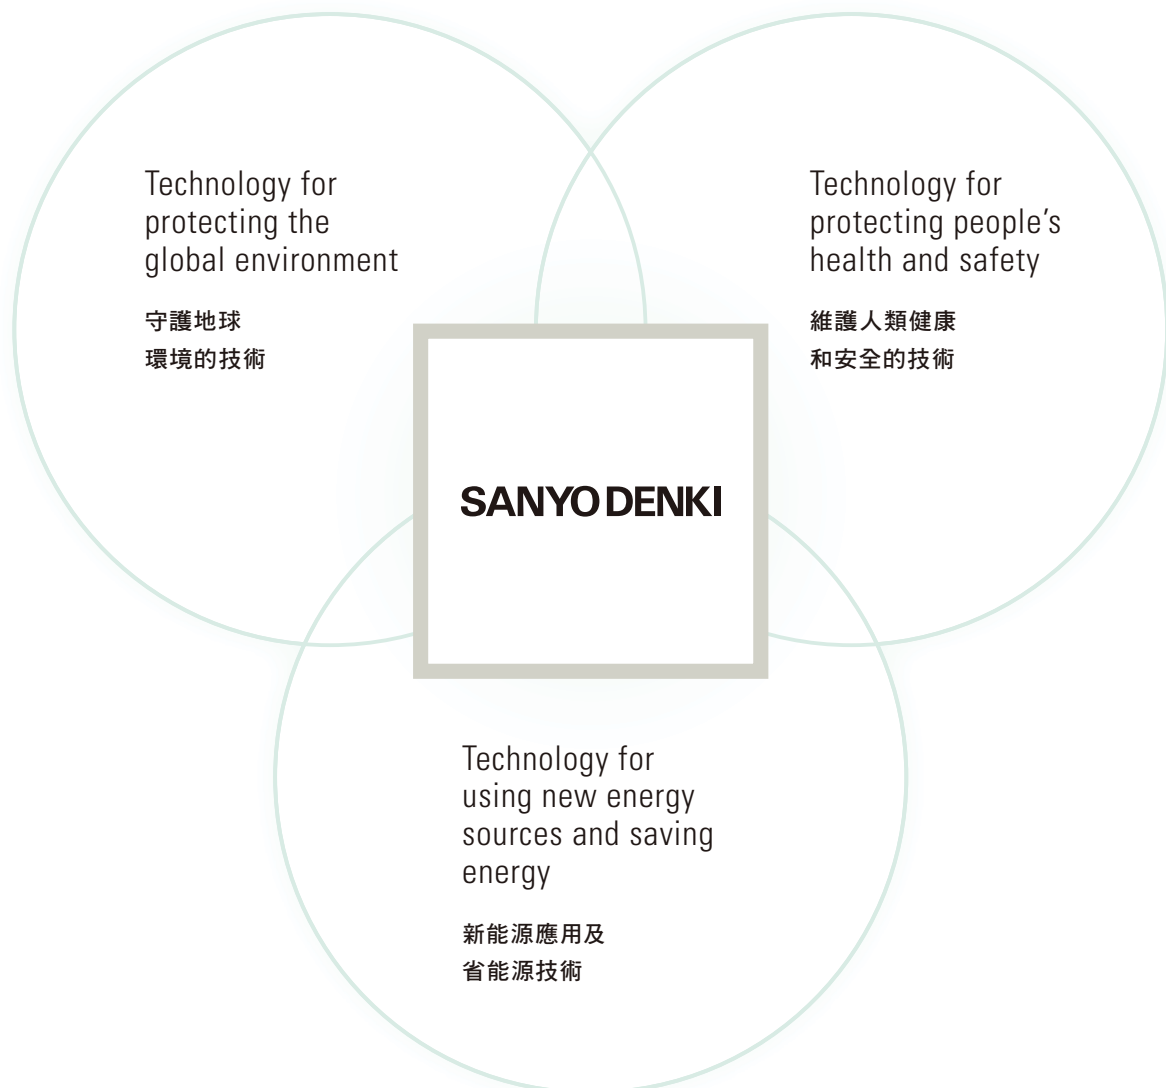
Technology for protecting the global environment

守護地球
環境的技術

Technology for protecting people's health and safety

維護人類健康
和安全的技術

SANYO DENKI

Technology for using new energy sources and saving energy

新能源應用及
省能源技術